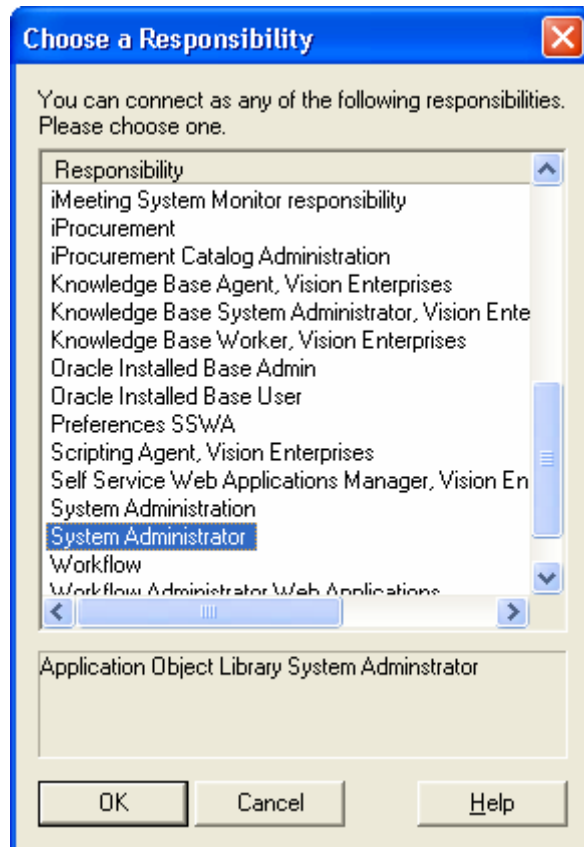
Choose a Responsibility

You can connect as any of the following responsibilities. Please choose one.

Responsibility
iMeeting System Monitor responsibility
iProcurement
iProcurement Catalog Administration
Knowledge Base Agent, Vision Enterprises
Knowledge Base System Administrator, Vision Ente
Knowledge Base Worker, Vision Enterprises
Oracle Installed Base Admin
Oracle Installed Base User
Preferences SSWA
Scripting Agent, Vision Enterprises
Self Service Web Applications Manager, Vision En
System Administration
System Administrator
Workflow
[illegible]

Application Object Library System Adminstrator

OK
Cancel
Help